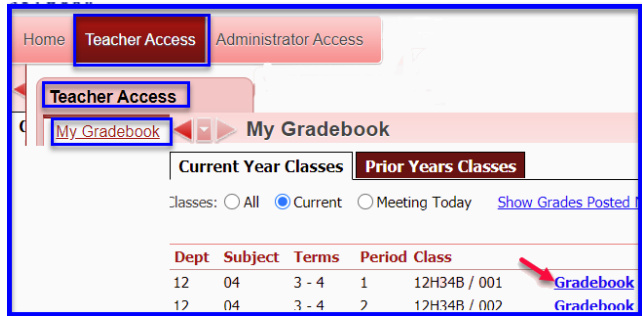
Home Teacher Access Administrator Access

Teacher Access

My Gradebook

My Gradebook

Current Year Classes Prior Years Classes

Classes: All Current Meeting Today Show Grades Posted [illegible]

| Dept | Subject | Terms | Period | Class | |
|---|---|---|---|---|---|
| 12 | 04 | 3 - 4 | 1 | 12H34B / 001 | Gradebook |
| 12 | 04 | 3 - 4 | 2 | 12H34B / 002 | Gradebook |